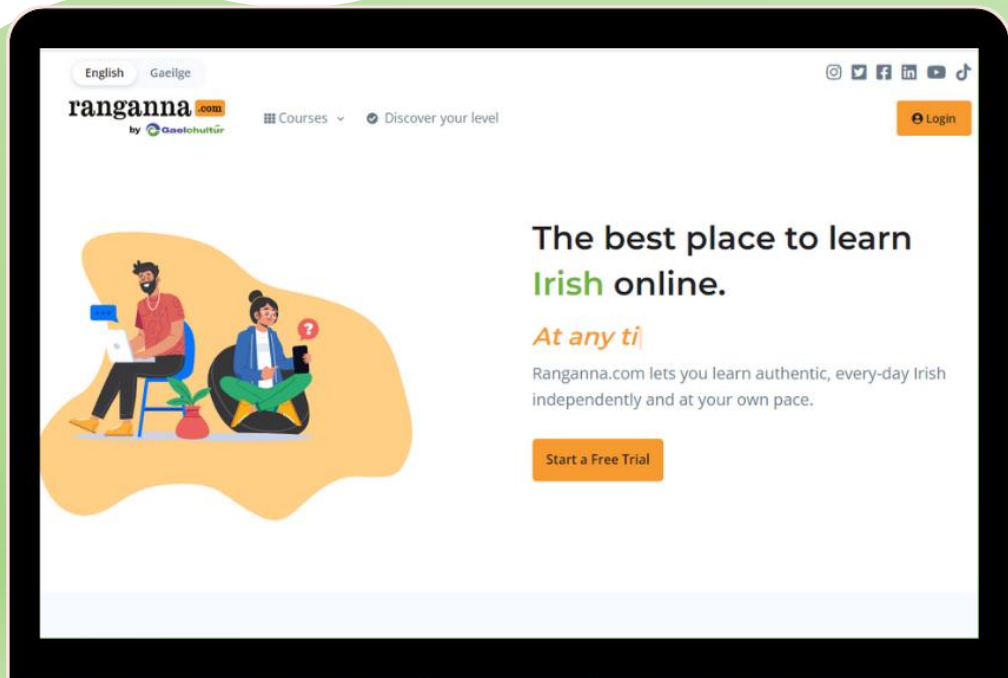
English Gaeilge

ranganna.com by Gaelchultúr

Courses Discover your level

Login

The best place to learn Irish online.

At any ti

Ranganna.com lets you learn authentic, every-day Irish independently and at your own pace.

Start a Free Trial